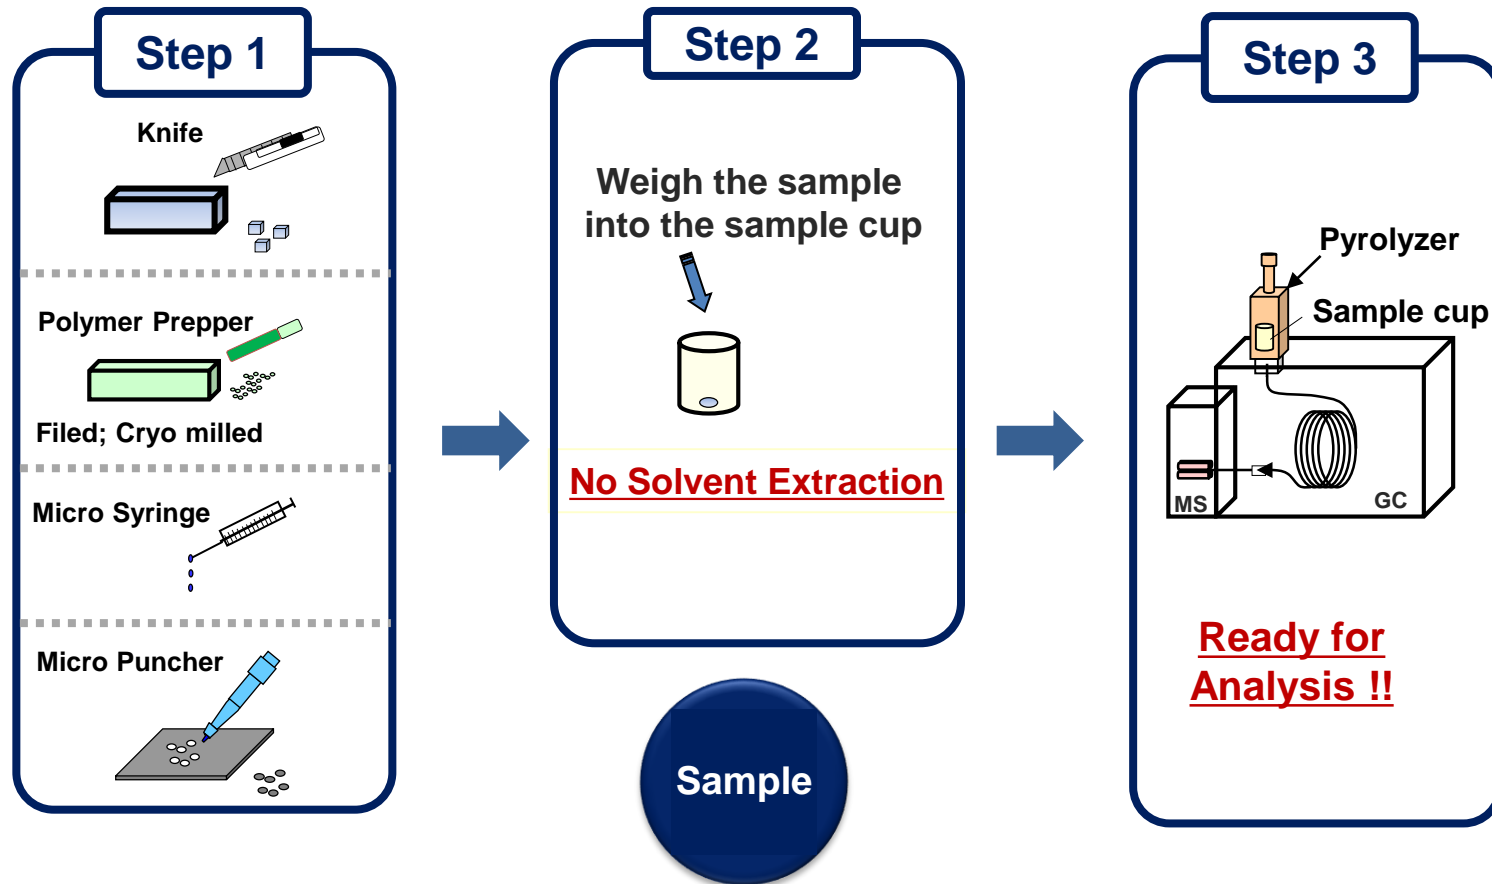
Step 1

Knife

Polymer Prepper

Filed; Cryo milled

Micro Syringe

Micro Puncher

Step 2

Weigh the sample into the sample cup

No Solvent Extraction

Sample

Step 3

Pyrolyzer

Sample cup

MS

GC

Ready for Analysis !!